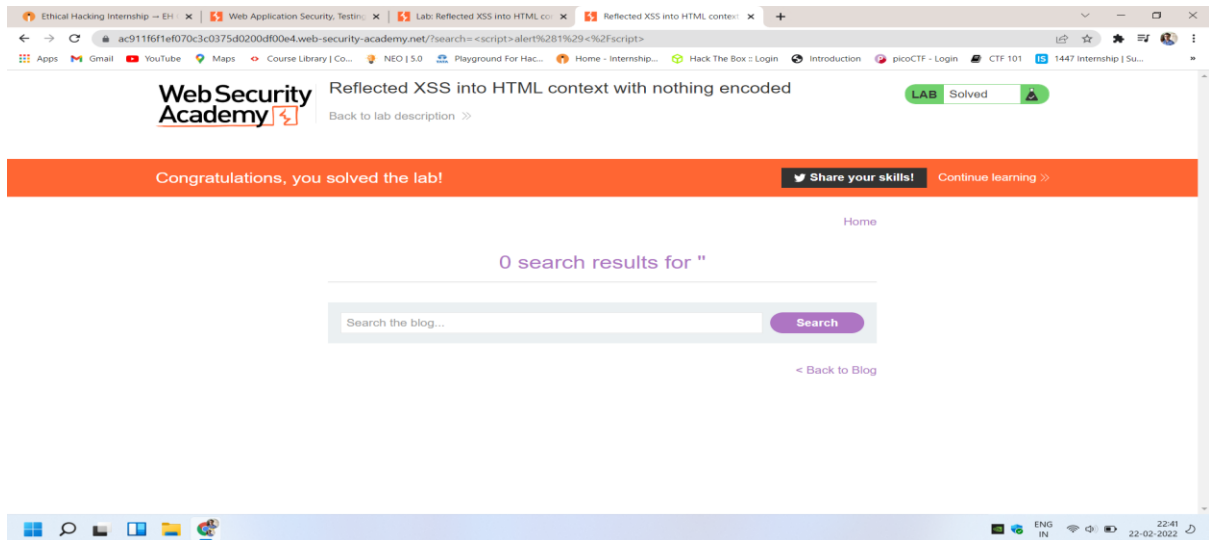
Ethical Hacking Internship → EH | × | Web Application Security, Testing × | Lab: Reflected XSS into HTML co × | Reflected XSS into HTML context × | +

ac911f6f1ef070c3c0375d0200df00e4.web-security-academy.net/?search=<script>alert%281%29<%2Fscript>

Apps Gmail YouTube Maps Course Library | Co... NEO | 5.0 Playground For Hac... Home - Internship... Hack The Box :: Login Introduction picoCTF - Login CTF 101 1447 Internship | Su...

WebSecurity Academy

Reflected XSS into HTML context with nothing encoded

Back to lab description

LAB Solved

Congratulations, you solved the lab!

Share your skills!

Continue learning

Home

0 search results for ''

Search the blog...

Search

< Back to Blog

ENG IN

22:41 22-02-2022